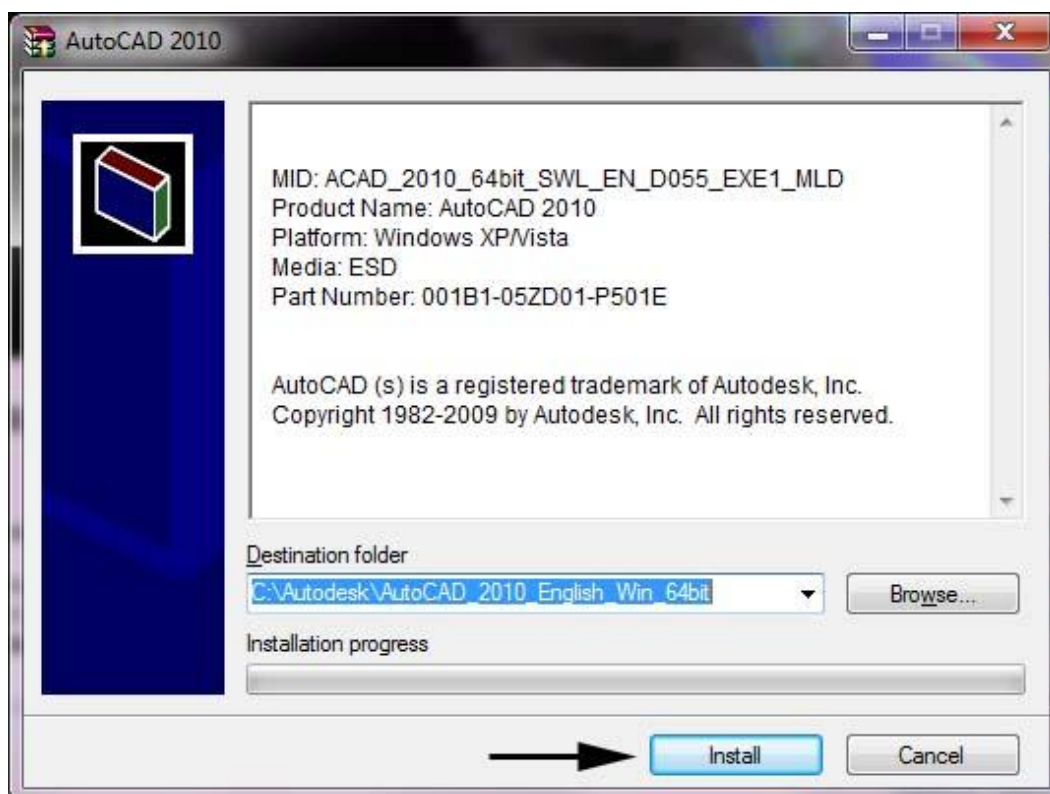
AutoCAD 2010

MID: ACAD_2010_64bit_SWL_EN_D055_EXE1_MLD
Product Name: AutoCAD 2010
Platform: Windows XP/Vista
Media: ESD
Part Number: 001B1-05ZD01-P501E

AutoCAD (s) is a registered trademark of Autodesk, Inc.
Copyright 1982-2009 by Autodesk, Inc. All rights reserved.

Destination folder
C:\Autodesk\AutoCAD_2010_English_Win_64bit
Browse...
Installation progress

Install
Cancel